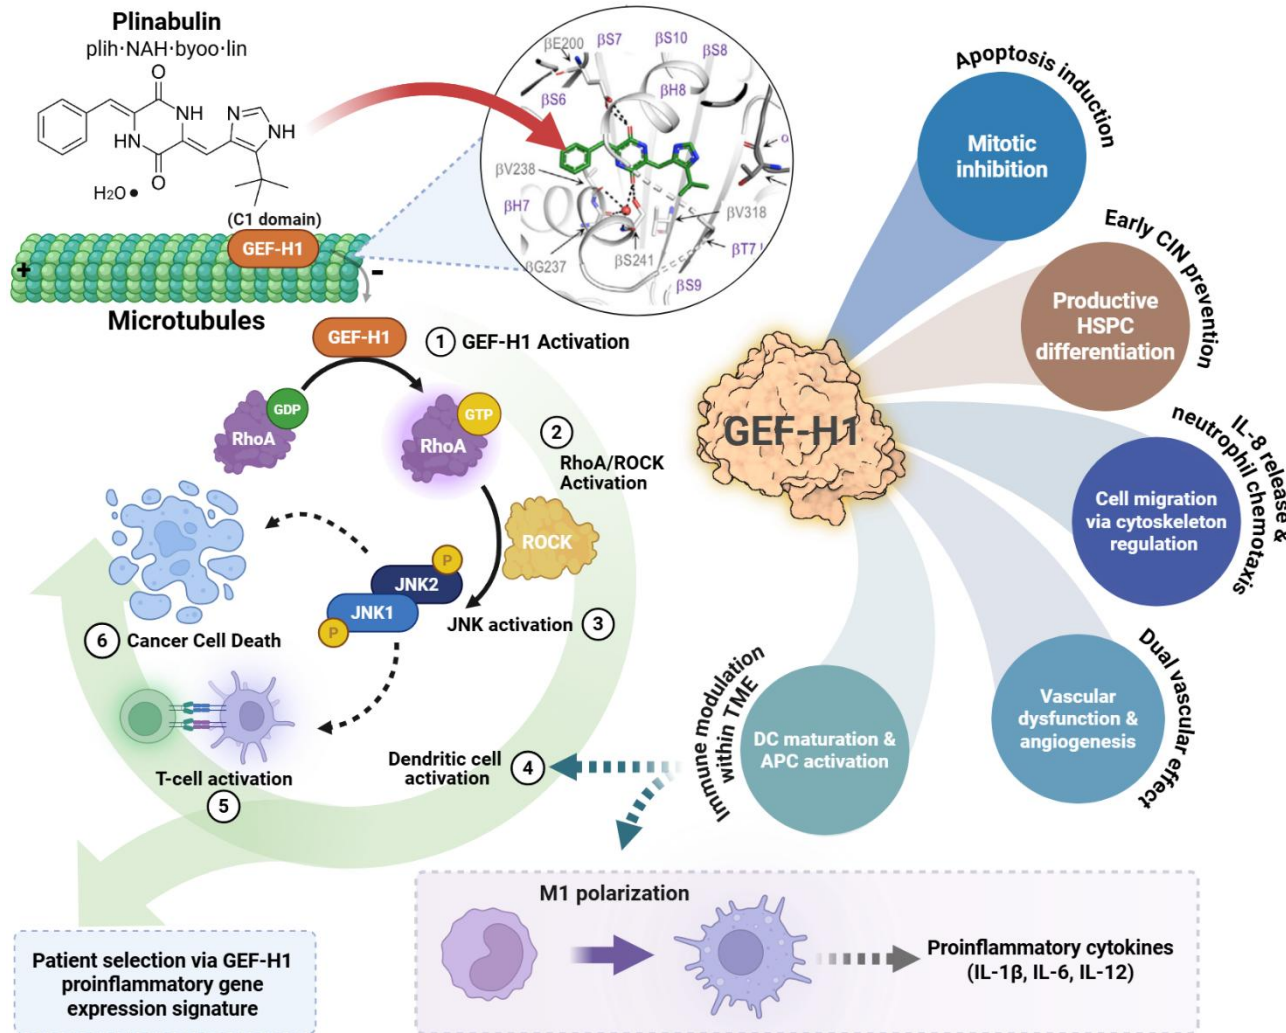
Plinabulin
plih·NAH·byoo·lin

O
NH
HN
O
N
NH
$H_2O\bullet$

(C1 domain)
GEF-H1
+
-
Microtubules

βE200 βS7 βS10 βS8
βS6 βH8
βV238
βH7 βV318
βT7
βG237 βS241
βS9

GEF-H1
1 GEF-H1 Activation
GDP
RhoA
GTP
RhoA
2 RhoA/ROCK Activation
ROCK
P
JNK2
JNK1
P
JNK activation 3
6 Cancer Cell Death
T-cell activation
5
Dendritic cell activation 4

Apoptosis induction
Mitotic inhibition
Early CIN prevention
Productive HSPC differentiation
GEF-H1
IL-8 release & neutrophil chemotaxis
Cell migration via cytoskeleton regulation
Dual vascular effect
Vascular dysfunction & angiogenesis
Immune modulation within TME
DC maturation & APC activation

M1 polarization
Proinflammatory cytokines (IL-1β, IL-6, IL-12)

Patient selection via GEF-H1 proinflammatory gene expression signature